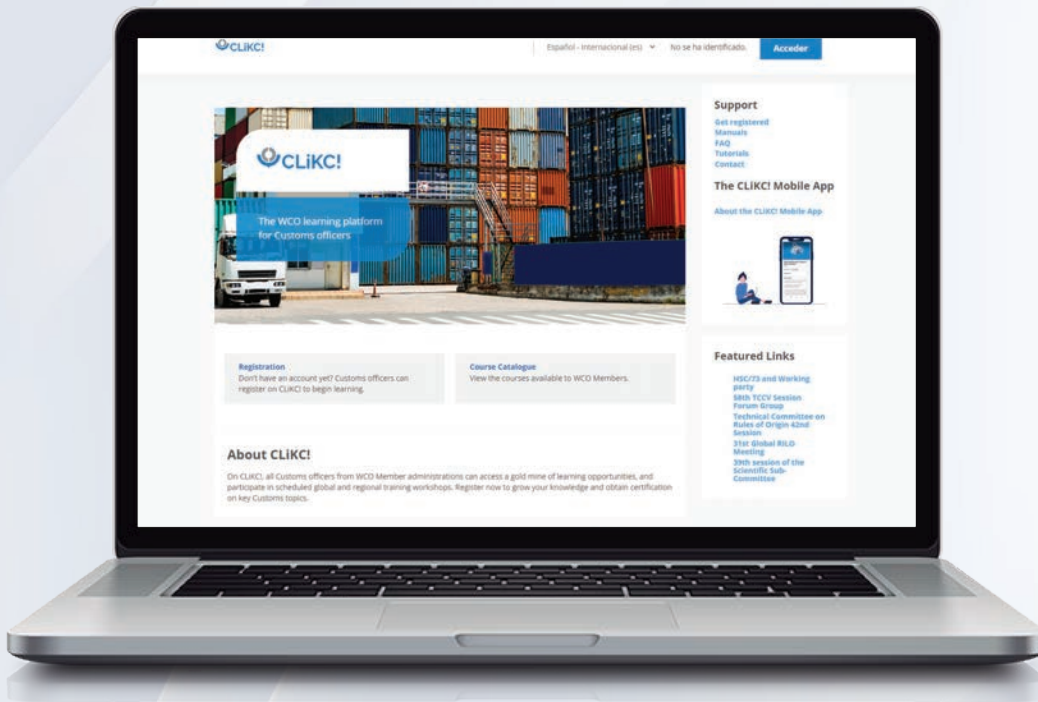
CLiKC!

Español - Internacional (es) ▾ No se ha identificado. Acceder

CLiKC!

The WCO learning platform for Customs officers

Registration
Don't have an account yet? Customs officers can register on CLiKC! to begin learning.

Course Catalogue
View the courses available to WCO Members.

About CLiKC!

On CLiKC!, all Customs officers from WCO Member administrations can access a gold mine of learning opportunities, and participate in scheduled global and regional training workshops. Register now to grow your knowledge and obtain certification on key Customs topics.

Support
Get registered
Manuals
FAQ
Tutorials
Contact

The CLiKC! Mobile App

About the CLiKC! Mobile App

Featured Links
HSC/73 and Working party
58th TCCV Session Forum Group
Technical Committee on Rules of Origin 42nd Session
31st Global RILO Meeting
39th session of the Scientific Sub-Committee